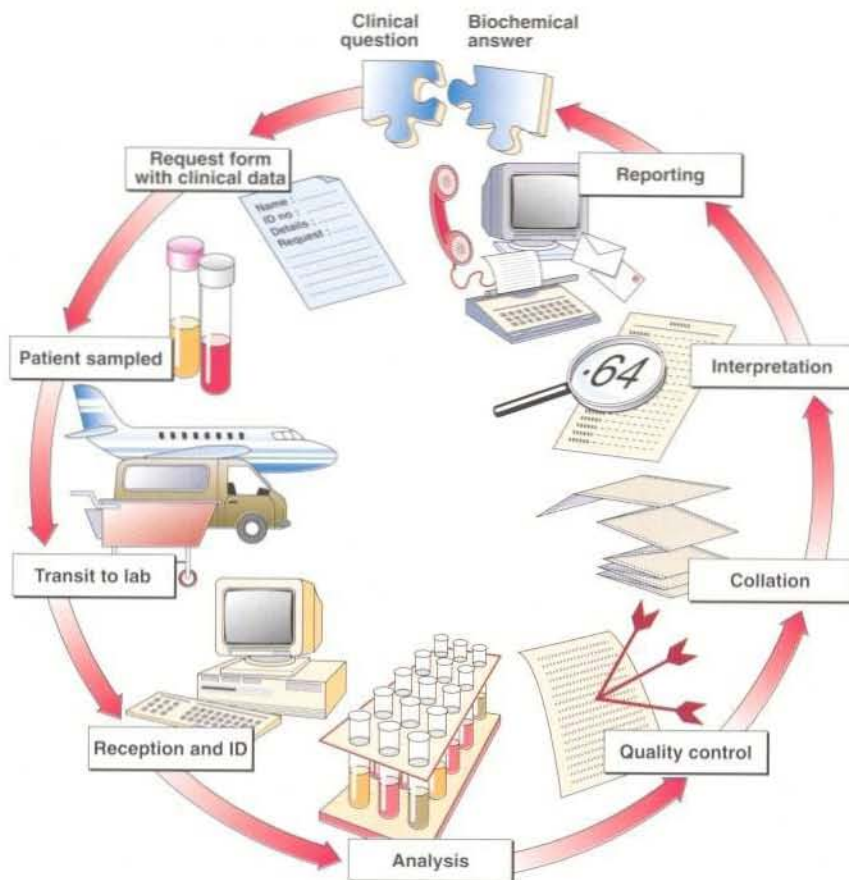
Clinical question

Biochemical answer

Reporting

Request form with clinical data

Name :
ID no :
Details :
Request :

Patient sampled

·64

Interpretation

Transit to lab

Collation

Reception and ID

Quality control

Analysis